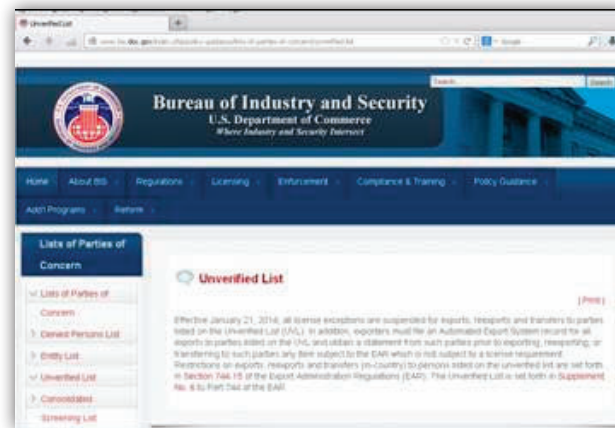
Unverified List

www.bis.doc.gov/index.php/policy-guidance/lists-of-parties-of-concern/unverified-list

Search

Bureau of Industry and Security
U.S. Department of Commerce
Where Industry and Security Intersect

Home | About BIS | Regulations | Licensing | Enforcement | Compliance & Training | Policy Guidance | Add'l Programs | Reform

Lists of Parties of Concern

Lists of Parties of Concern
Denied Persons List
Entity List
Unverified List
Consolidated Screening List

Unverified List

[ Print ]

Effective January 21, 2014, all license exceptions are suspended for exports, reexports and transfers to parties listed on the Unverified List (UVL). In addition, exporters must file an Automated Export System record for all exports to parties listed on the UVL and obtain a statement from such parties prior to exporting, reexporting, or transferring to such parties any item subject to the EAR which is not subject to a license requirement. Restrictions on exports, reexports and transfers (in-country) to persons listed on the unverified list are set forth in Section 744.15 of the Export Administration Regulations (EAR). The Unverified List is set forth in Supplement No. 6 to Part 744 of the EAR.